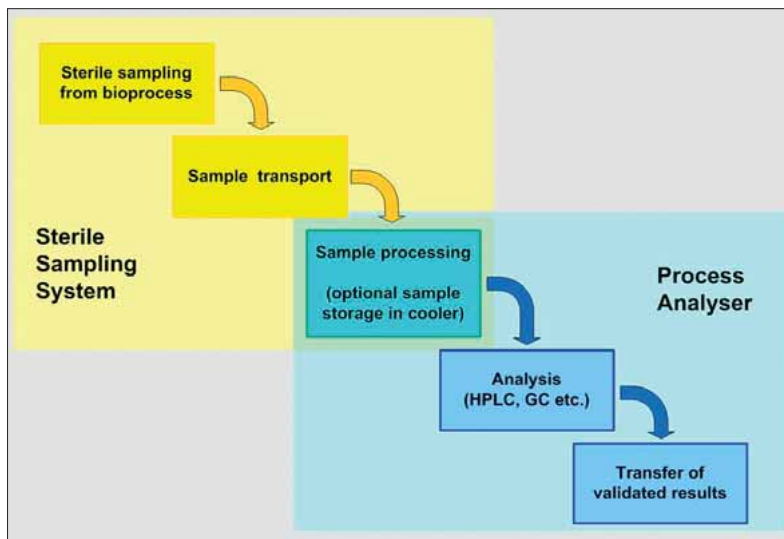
Sterile sampling from bioprocess

Sample transport

Sterile Sampling System

Sample processing

(optional sample storage in cooler)

Process Analyser

Analysis (HPLC, GC etc.)

Transfer of validated results